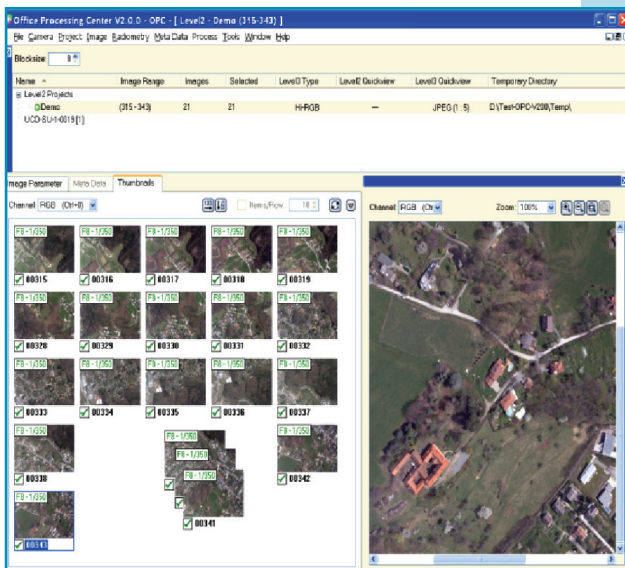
Office Processing Center V2.0.0 - OPC - [ Level2 - Demo (315-343) ]

File Camera Project Image Radiometry Meta Data Process Tools Window Help

Blocksize 8

| Name | Image Range | Images | Selected | Level3 Type | Level2 Quickview | Level3 Quickview | Temporary Directory |
|---|---|---|---|---|---|---|---|
| Level2 Projects | | | | | | | |
| Demo | (315 - 343) | 21 | 21 | Hi-RGB | — | JPEG (1 : 5) | D:\Test-OPC-V200\Temp\ |
| UCD-SU-1-0019 [1] | | | | | | | |

Image Parameter Meta Data Thumbnails

Channel RGB (Ctrl+0) Items/Row 16

F8 - 1/350 00315
F8 - 1/350 00316
F8 - 1/350 00317
F8 - 1/350 00318
F8 - 1/350 00319
F8 - 1/350 00328
F8 - 1/350 00329
F8 - 1/350 00330
F8 - 1/350 00331
F8 - 1/350 00332
F8 - 1/350 00333
F8 - 1/350 00334
F8 - 1/350 00335
F8 - 1/350 00336
F8 - 1/350 00337
F8 - 1/350 00338
F8 - 1/350
F8 - 1/350
F8 - 1/350
F8 - 1/350 00341
F8 - 1/350 00342
F8 - 1/350 00343

Channel RGB (Ctr Zoom 100%